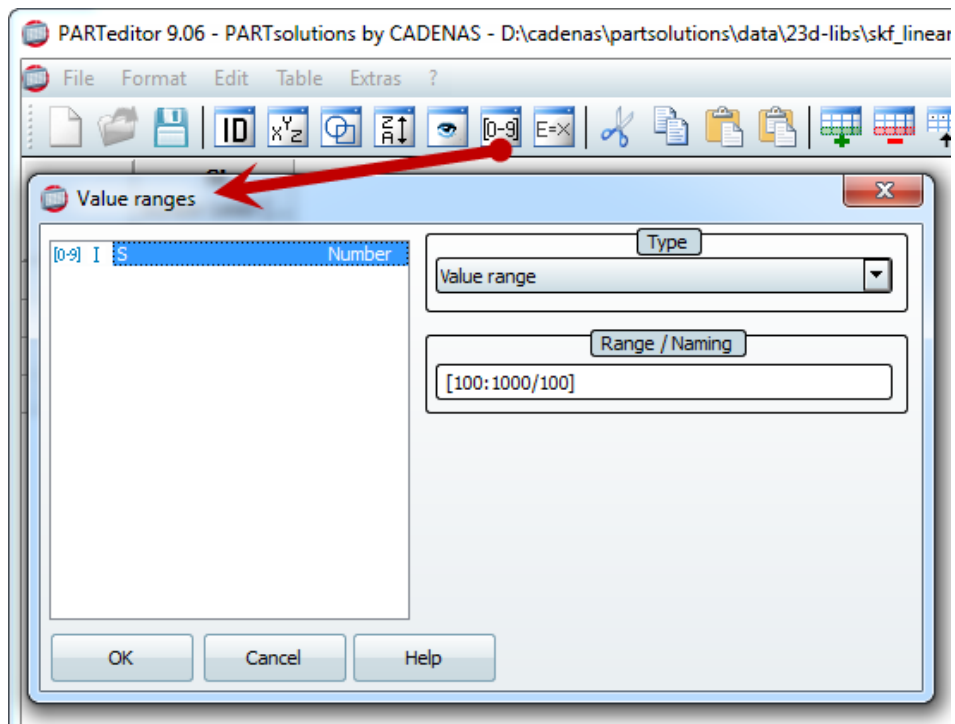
PARTeditor 9.06 - PARTsolutions by CADENAS - D:\cadenas\partsolutions\data\23d-libs\skf_linear

File Format Edit Table Extras ?

ID [0-9] E=X

Value ranges

[0-9] I S Number

Type

Value range

Range / Naming

[100:1000/100]

OK Cancel Help